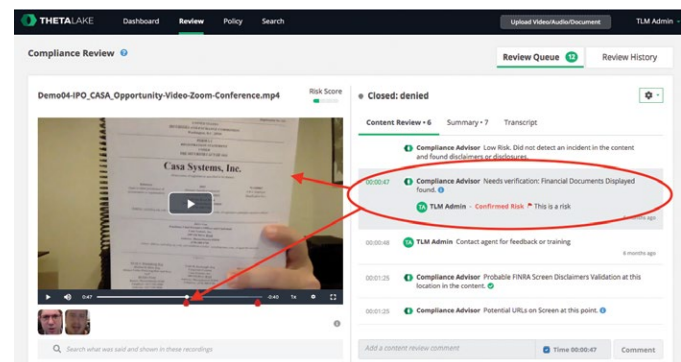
THETALAKE Dashboard Review Policy Search Upload Video/Audio/Document TLM Admin

Compliance Review

Review Queue 12 Review History

Demo04-IPO_CASA_Opportunity-Video-Zoom-Conference.mp4

Risk Score

Casa Systems, Inc.

0:47 -0:45 1x

Search what was said and shown in these recordings

Closed: denied

Content Review • 6 Summary • 7 Transcript

Compliance Advisor Low Risk. Did not detect an incident in the content and found disclaimers or disclosures.

00:00:47 Compliance Advisor Needs verification: Financial Documents Displayed found.

TA TLM Admin - Confirmed Risk This is a risk

6 months ago

00:00:46 TA TLM Admin Contact agent for feedback or training

6 months ago

00:01:25 Compliance Advisor Probable FINRA Screen Disclaimers Validation at this location in the content.

00:01:25 Compliance Advisor Potential URLs on Screen at this point.

Add a content review comment

Time 00:00:47 Comment